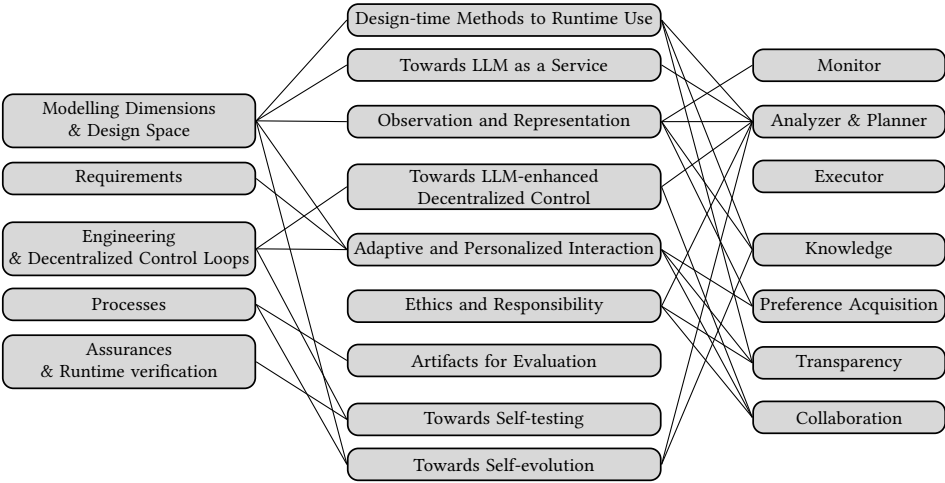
Modelling Dimensions & Design Space

Requirements

Engineering & Decentralized Control Loops

Processes

Assurances & Runtime verification

Design-time Methods to Runtime Use

Towards LLM as a Service

Observation and Representation

Towards LLM-enhanced Decentralized Control

Adaptive and Personalized Interaction

Ethics and Responsibility

Artifacts for Evaluation

Towards Self-testing

Towards Self-evolution

Monitor

Analyzer & Planner

Executor

Knowledge

Preference Acquisition

Transparency

Collaboration